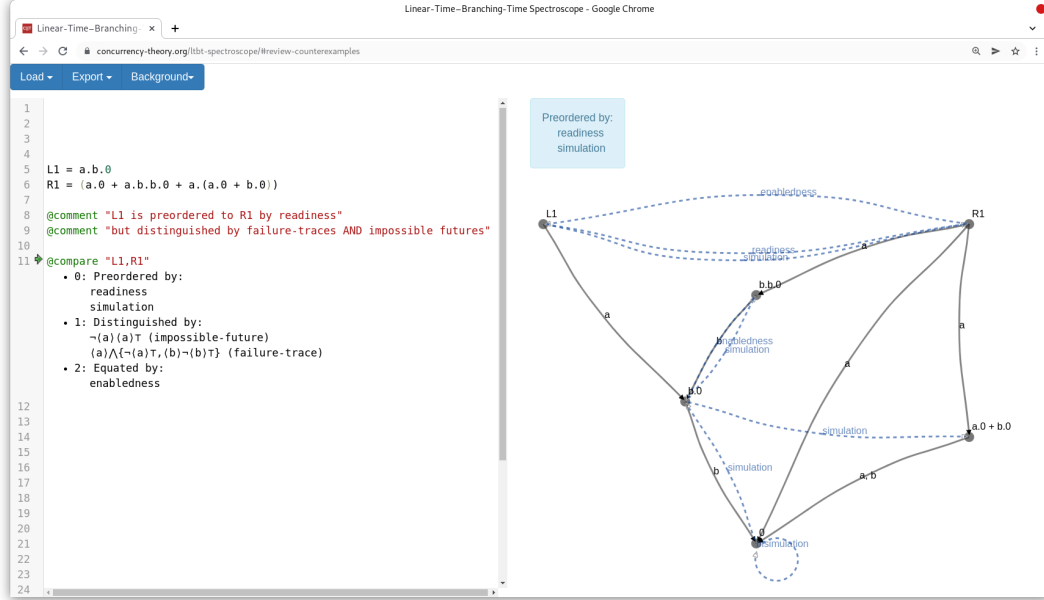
Linear-Time–Branching-Time Spectroscope - Google Chrome

Linear-Time–Branching- ×
+

concurrency-theory.org/ltbt-spectroscope/#review-counterexamples

Load ▾ Export ▾ Background▾

1
2
3
4
5 L1 = a.b.0
6 R1 = (a.0 + a.b.b.0 + a.(a.0 + b.0))
7
8 @comment "L1 is preordered to R1 by readiness"
9 @comment "but distinguished by failure-traces AND impossible futures"
10
11 @compare "L1,R1"

- 0: Preordered by:
 readiness
 simulation
- 1: Distinguished by:
 ¬⟨a⟩⟨a⟩⊤ (impossible-future)
 ⟨a⟩⋀{¬⟨a⟩⊤,⟨b⟩¬⟨b⟩⊤} (failure-trace)
- 2: Equated by:
 enabledness

12
13
14
15
16
17
18
19
20
21
22
23
24

Preordered by:
readiness
simulation

enabledness
L1
R1
readiness
simulation
a
b.b.0
a
a
enabledness
simulation
a
b.0
simulation
a.0 + b.0
b
simulation
a, b
0
simulation